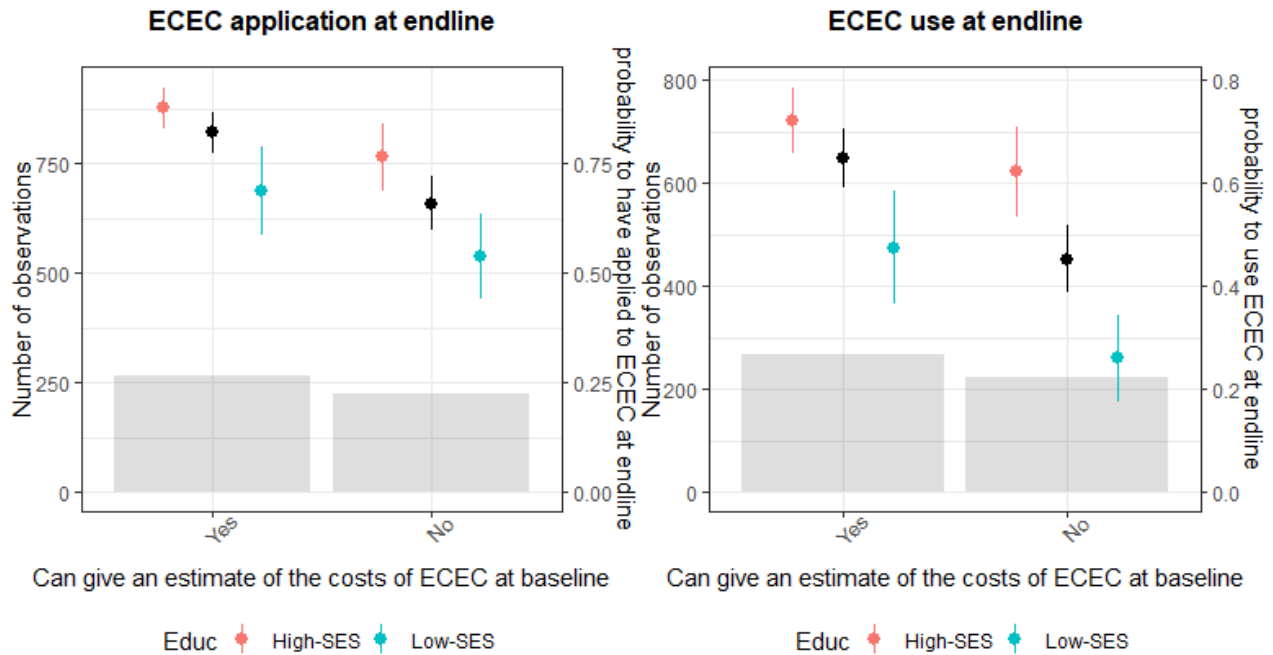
ECEC application at endline

Number of observations

probability to have applied to ECEC at endline

0
250
500
750

0.00
0.25
0.50
0.75

Yes
No

Can give an estimate of the costs of ECEC at baseline

Educ High-SES Low-SES

ECEC use at endline

Number of observations

probability to use ECEC at endline

0
200
400
600
800

0.0
0.2
0.4
0.6
0.8

Yes
No

Can give an estimate of the costs of ECEC at baseline

Educ High-SES Low-SES